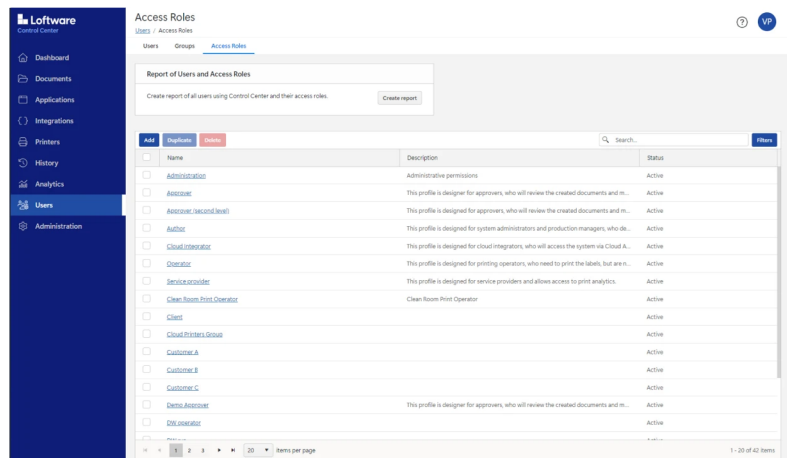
Loftware
Control Center

Dashboard
Documents
Applications
Integrations
Printers
History
Analytics
Users
Administration

Access Roles
Users / Access Roles

? VP

Users Groups Access Roles

Report of Users and Access Roles
Create report of all users using Control Center and their access roles.
Create report

Add Duplicate Delete
Search...
Filters

| | Name | Description | Status |
|---|---|---|---|
| | Administration | Administrative permissions | Active |
| | Approver | This profile is designer for approvers, who will review the created documents and m... | Active |
| | Approver (second level) | This profile is designer for approvers, who will review the created documents and m... | Active |
| | Author | This profile is designed for system administrators and production managers, who de... | Active |
| | Cloud Integrator | This profile is designed for cloud integrators, who will access the system via Cloud A... | Active |
| | Operator | This profile is designed for printing operators, who need to print the labels, but are n... | Active |
| | Service provider | This profile is designed for service providers and allows access to print analytics. | Active |
| | Clean Room Print Operator | Clean Room Print Operator | Active |
| | Client | | Active |
| | Cloud Printers Group | | Active |
| | Customer A | | Active |
| | Customer B | | Active |
| | Customer C | | Active |
| | Demo Approver | This profile is designer for approvers, who will review the created documents and m... | Active |
| | DW operator | | Active |
| | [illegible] | | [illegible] |

1 2 3 20 items per page
1 - 20 of 42 items